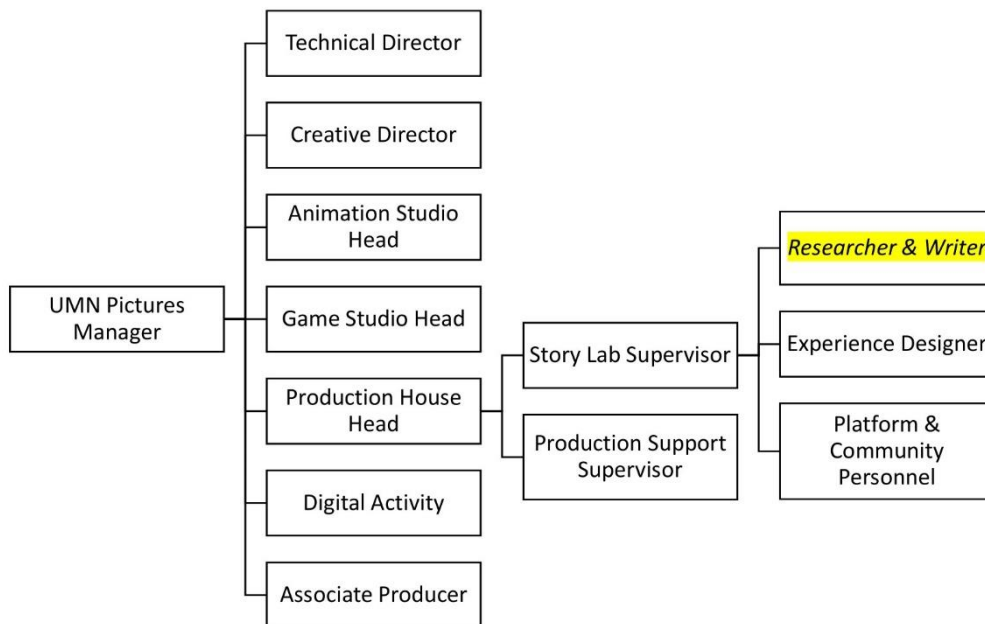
UMN Pictures Manager

Technical Director

Creative Director

Animation Studio Head

Game Studio Head

Production House Head

Digital Activity

Associate Producer

Story Lab Supervisor

Production Support Supervisor

Researcher & Writer

Experience Designer

Platform & Community Personnel